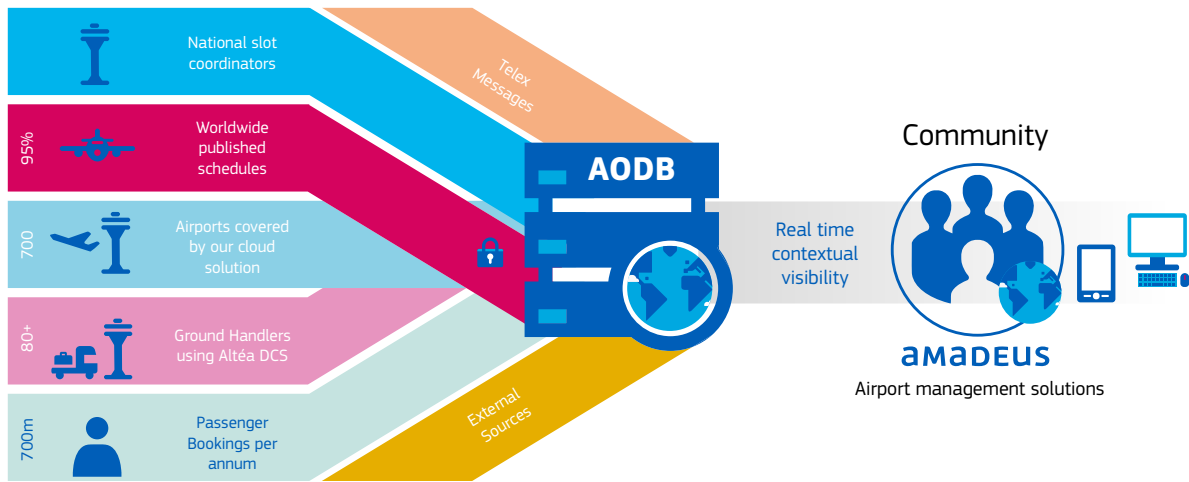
National slot coordinators

95%

Worldwide published schedules

700

Airports covered by our cloud solution

80+

Ground Handlers using Altéa DCS

700m

Passenger Bookings per annum

Telex Messages

External Sources

AODB

Real time contextual visibility

Community

amadeus

Airport management solutions